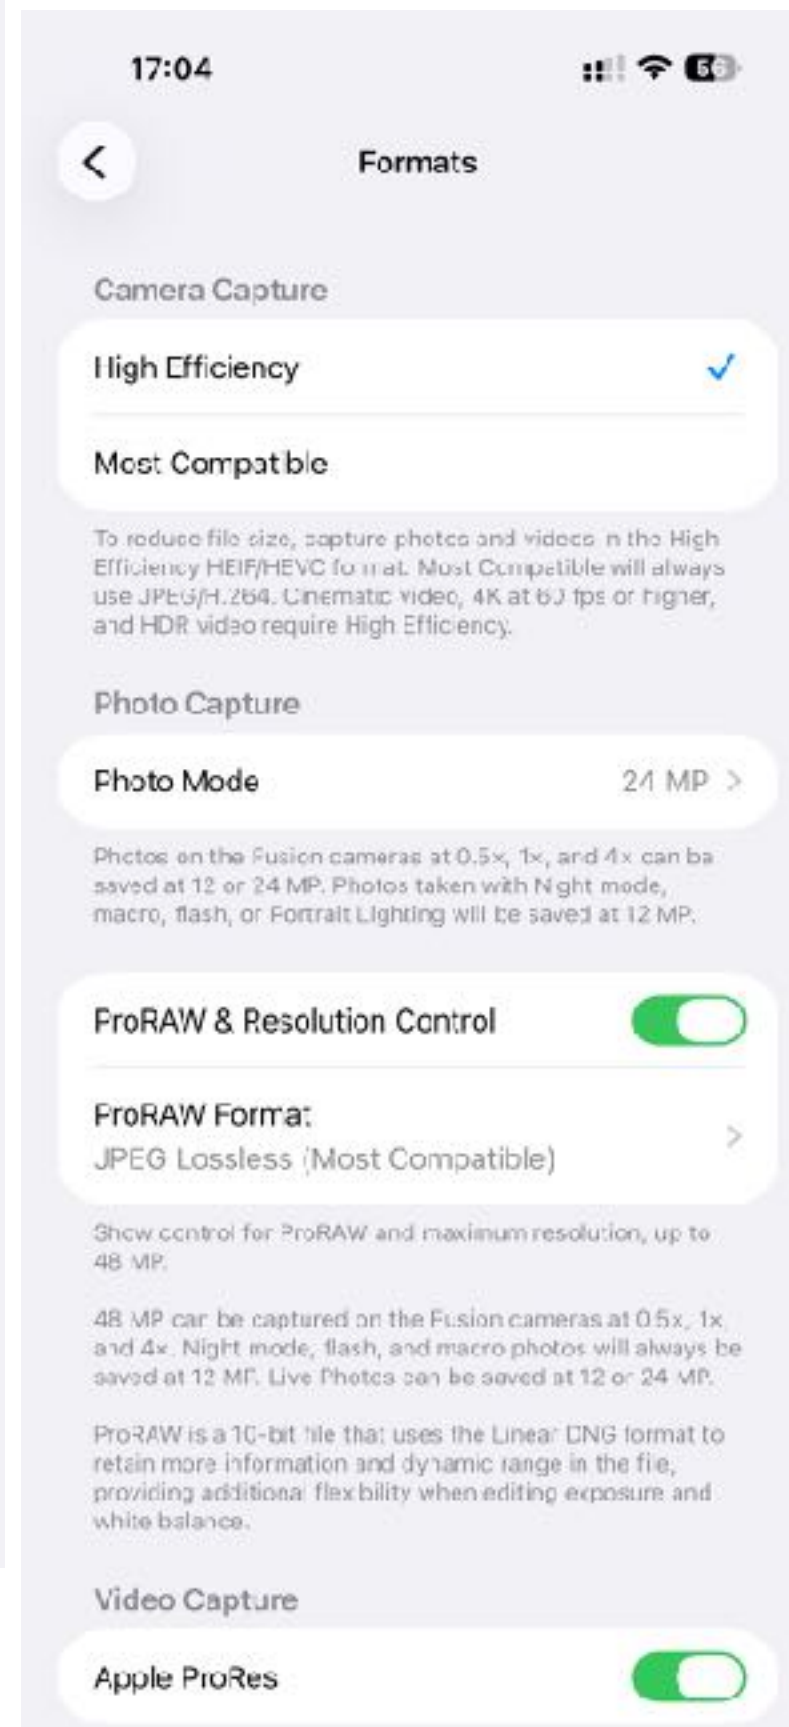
17:04

56

Formats

Camera Capture

High Efficiency

Most Compatible

To reduce file size, capture photos and videos in the High Efficiency HEIF/HEVC format. Most Compatible will always use JPEG/H.264. Cinematic video, 4K at 60 fps or higher, and HDR video require High Efficiency.

Photo Capture

Photo Mode 24 MP

Photos on the Fusion cameras at 0.5x, 1x, and 4x can be saved at 12 or 24 MP. Photos taken with Night mode, macro, flash, or Portrait Lighting will be saved at 12 MP.

ProRAW & Resolution Control

ProRAW Format
JPEG Lossless (Most Compatible)

Show control for ProRAW and maximum resolution, up to 48 MP.

48 MP can be captured on the Fusion cameras at 0.5x, 1x and 4x. Night mode, flash, and macro photos will always be saved at 12 MP. Live Photos can be saved at 12 or 24 MP.

ProRAW is a 10-bit file that uses the Linear DNG format to retain more information and dynamic range in the file, providing additional flexibility when editing exposure and white balance.

Video Capture

Apple ProRes